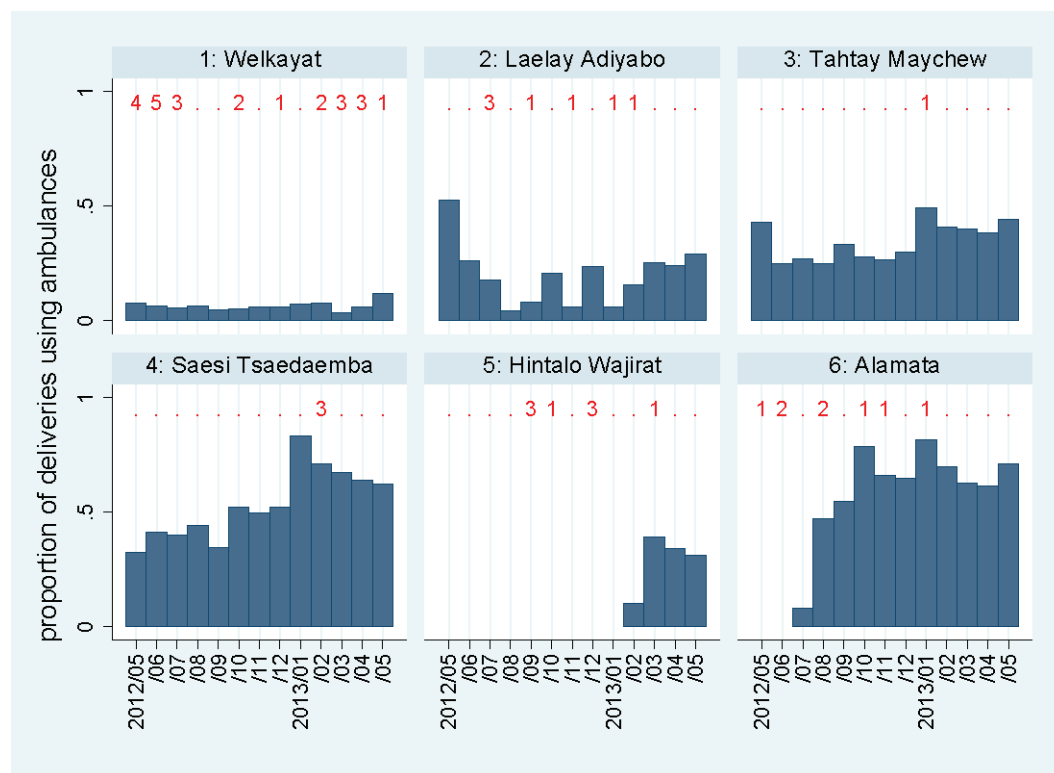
1: Welkayat
4 5 3 . . 2 . 1 . 2 3 3 1

2: Laelay Adiyabo
. . 3 . 1 . 1 . 1 1 . . .

3: Tahtay Maychew
. . . . . . . . 1 . . . .

4: Saesi Tsaedaemba
. . . . . . . . . 3 . . .

5: Hintalo Wajirat
. . . . 3 1 . 3 . . 1 . .

6: Alamata
1 2 . 2 . 1 1 . 1 . . . .

proportion of deliveries using ambulances

1
.5
0

2012/05 /06 /07 /08 /09 /10 /11 /12 2013/01 /02 /03 /04 /05